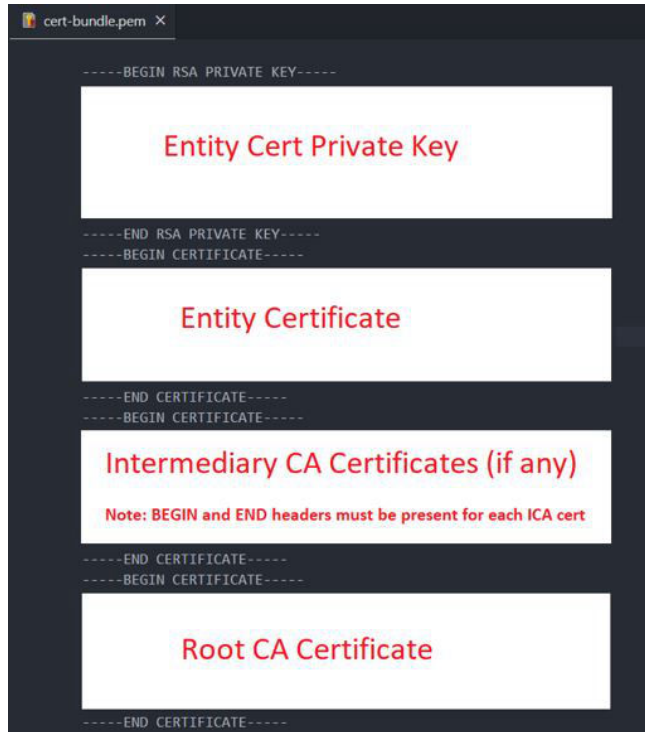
cert-bundle.pem ×

-----BEGIN RSA PRIVATE KEY-----

Entity Cert Private Key

-----END RSA PRIVATE KEY-----
-----BEGIN CERTIFICATE-----

Entity Certificate

-----END CERTIFICATE-----
-----BEGIN CERTIFICATE-----

Intermediary CA Certificates (if any)

Note: BEGIN and END headers must be present for each ICA cert

-----END CERTIFICATE-----
-----BEGIN CERTIFICATE-----

Root CA Certificate

-----END CERTIFICATE-----